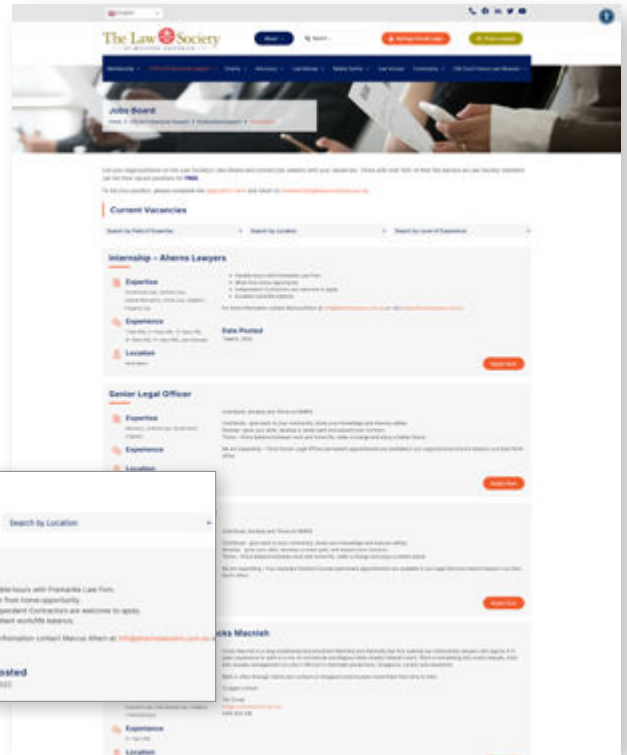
The Law Society

Jobs Board

Current Vacancies

Search by Field of Expertise

Search by Location

Search by Level of Experience

Internship - Aherns Lawyers

Expertise

Experience

Location

Date Posted

Apply Here

Senior Legal Officer

Expertise

Experience

Location

Apply Here

Apply Here

Search by Location

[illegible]ble hours with Fremantle Law Firm.

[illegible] from home opportunity.

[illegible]pendent Contractors are welcome to apply.

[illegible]ent work/life balance.

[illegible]formation contact Marcus Ahern at info@ahernslawyers.com.au

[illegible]osted

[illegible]cks Macnish

Experience

Location